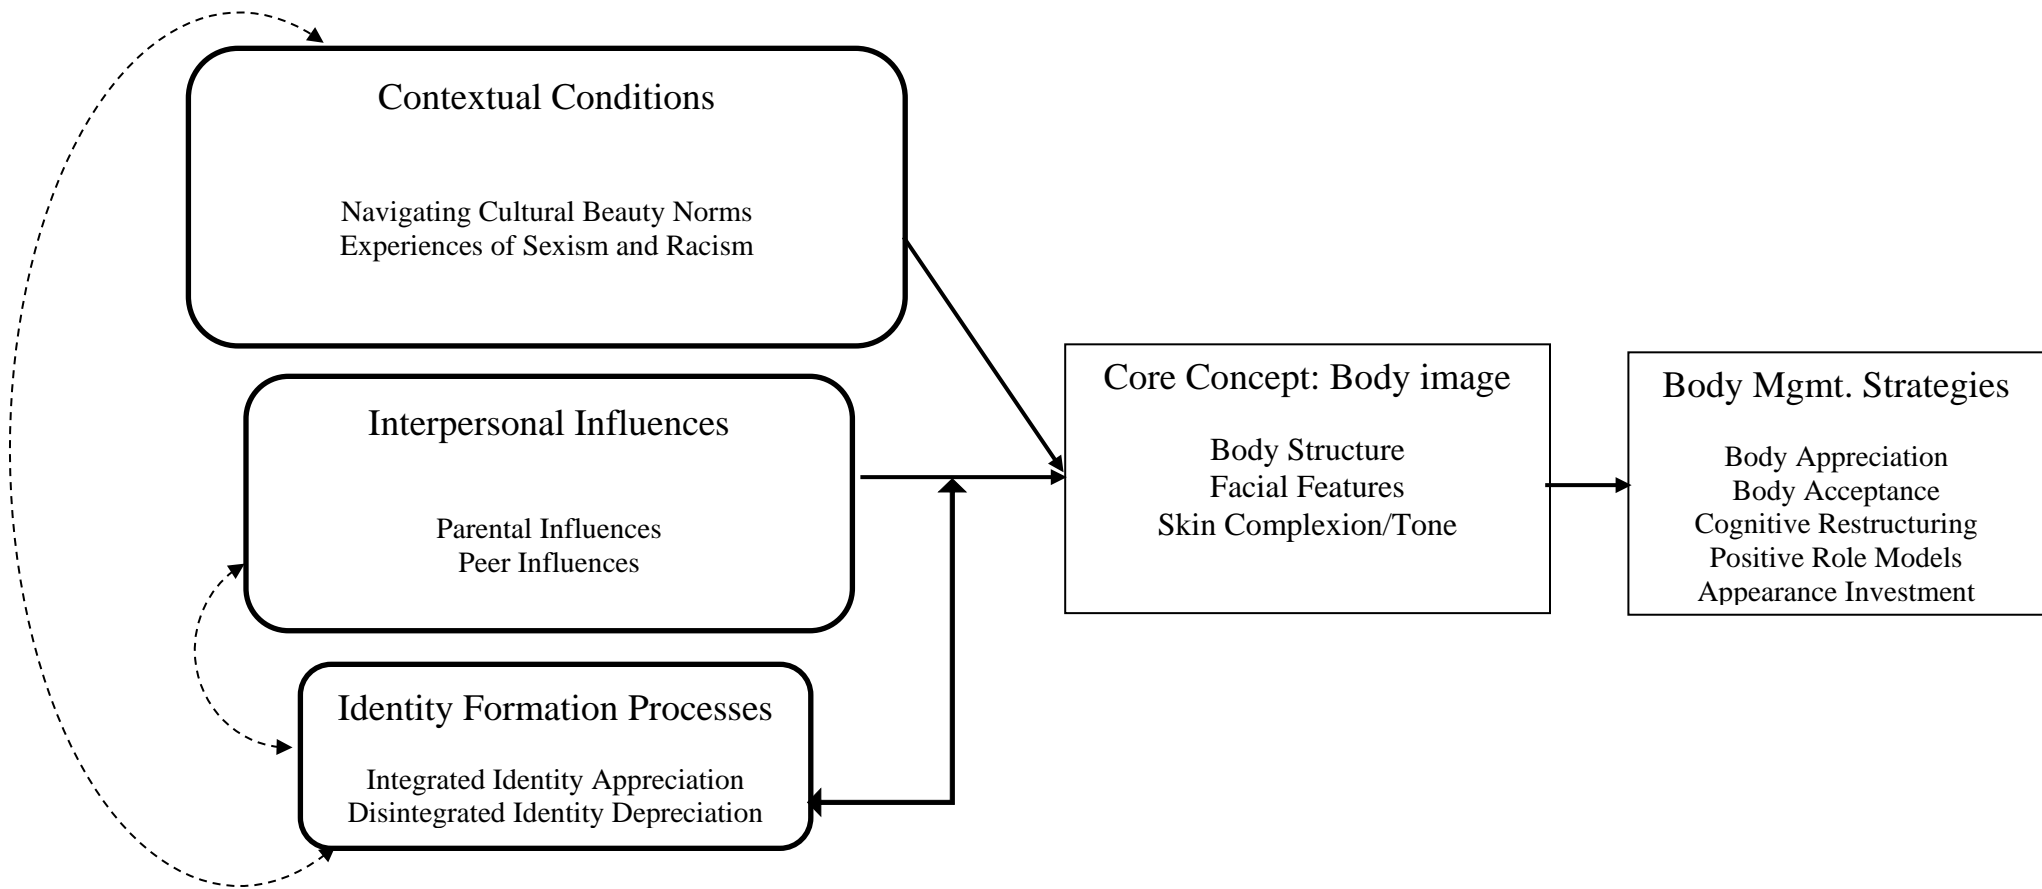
Contextual Conditions

Navigating Cultural Beauty Norms
Experiences of Sexism and Racism

Interpersonal Influences

Parental Influences
Peer Influences

Identity Formation Processes

Integrated Identity Appreciation
Disintegrated Identity Depreciation

Core Concept: Body image

Body Structure
Facial Features
Skin Complexion/Tone

Body Mgmt. Strategies

Body Appreciation
Body Acceptance
Cognitive Restructuring
Positive Role Models
Appearance Investment